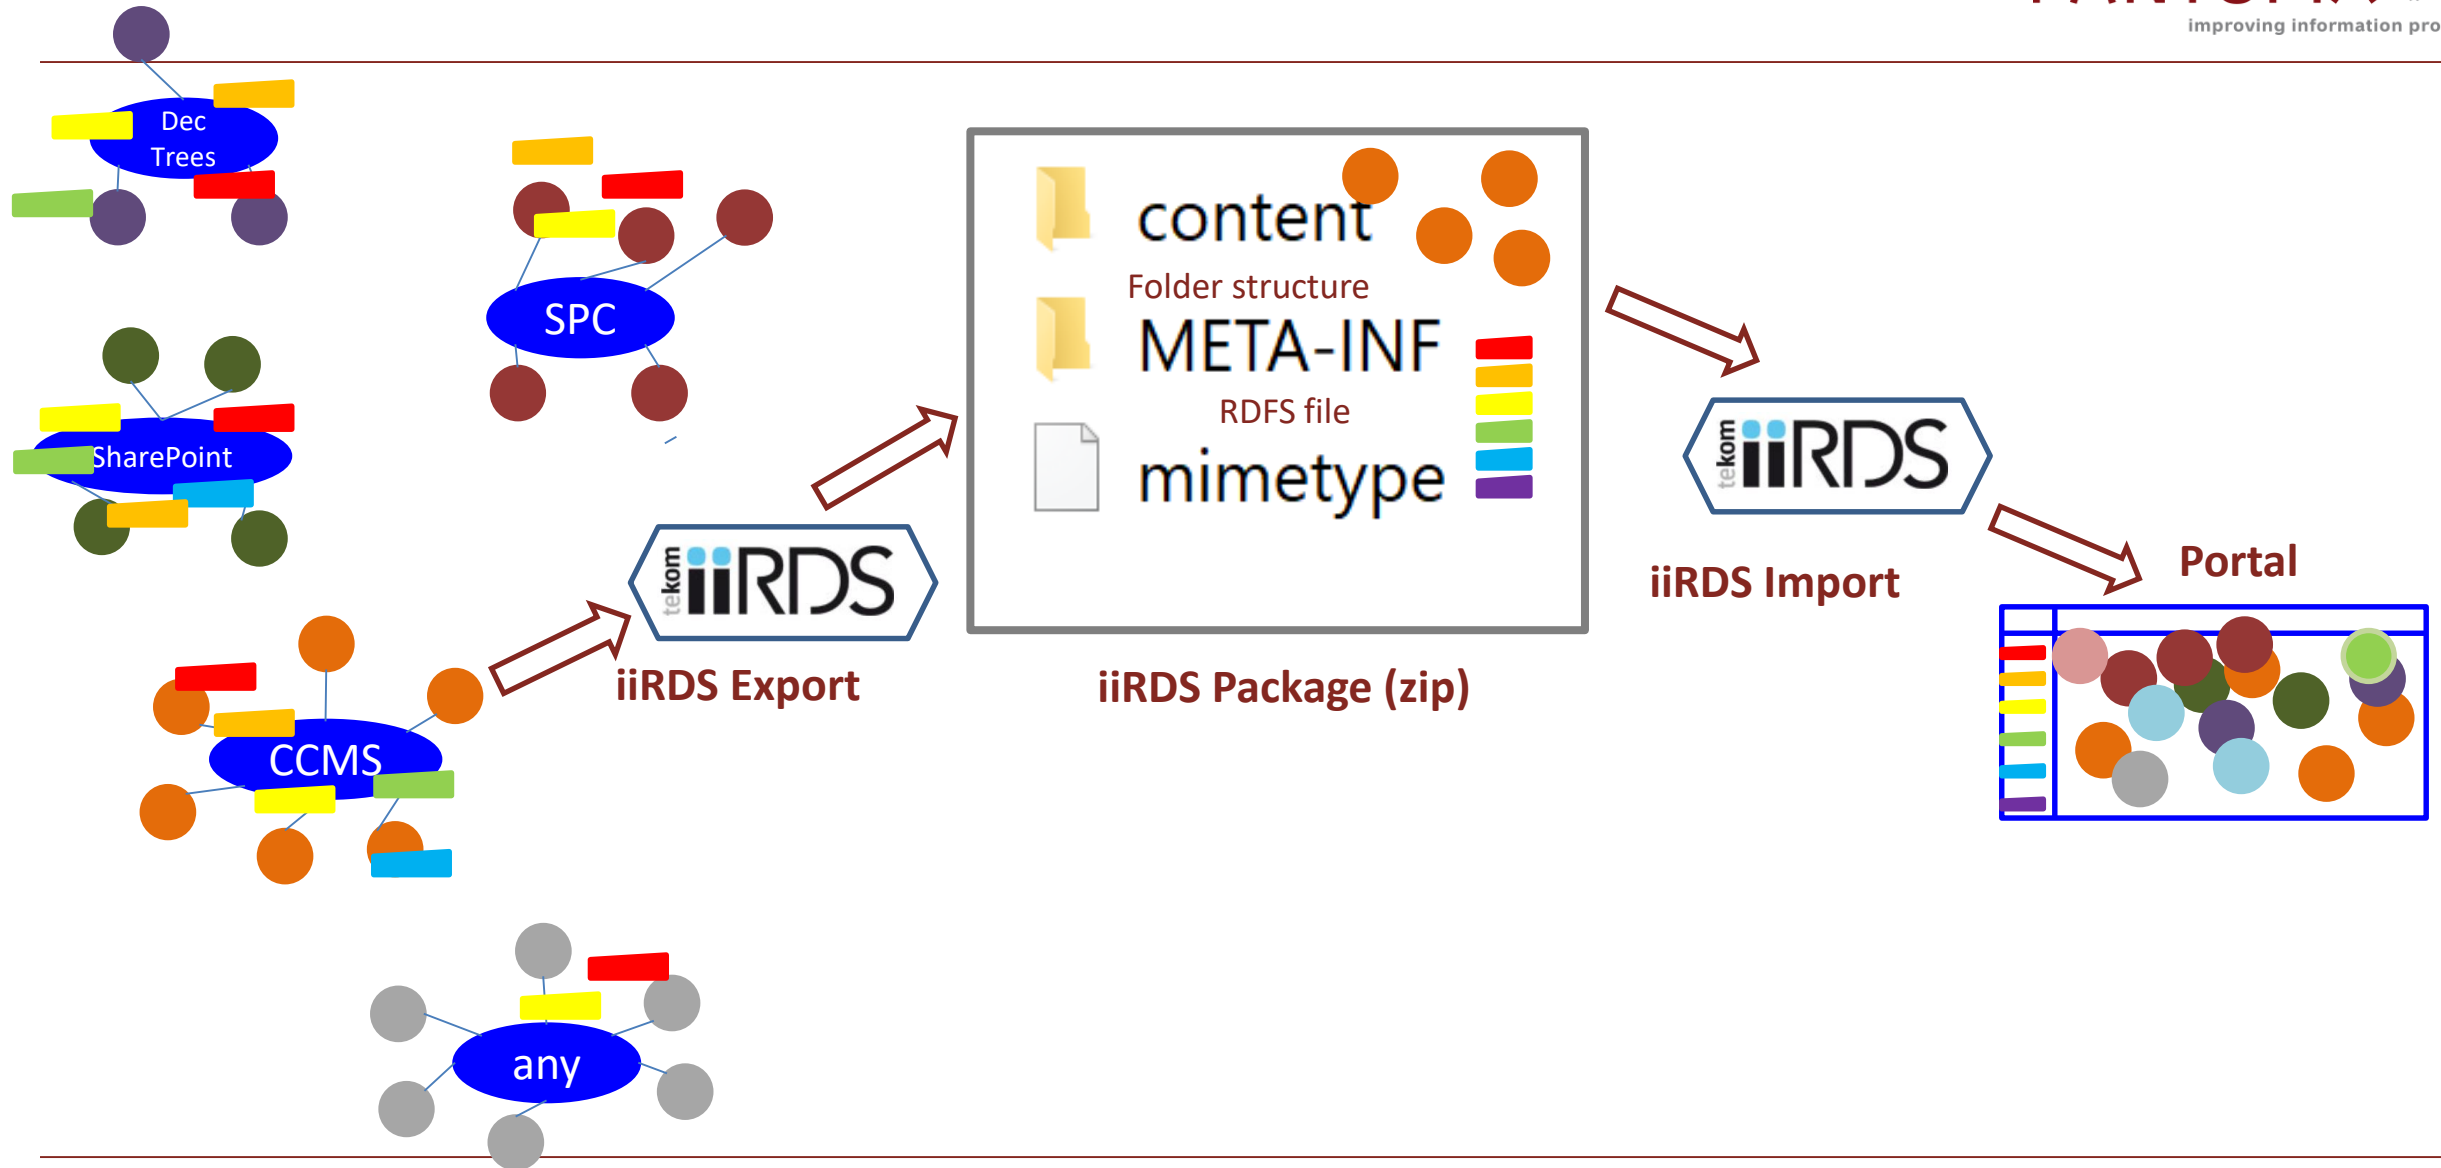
improving information pro

Dec Trees

SPC

SharePoint

CCMS

any

tekom iiRDS

iiRDS Export

content

Folder structure

META-INF

RDFS file

mimetype

iiRDS Package (zip)

tekom iiRDS

iiRDS Import

Portal